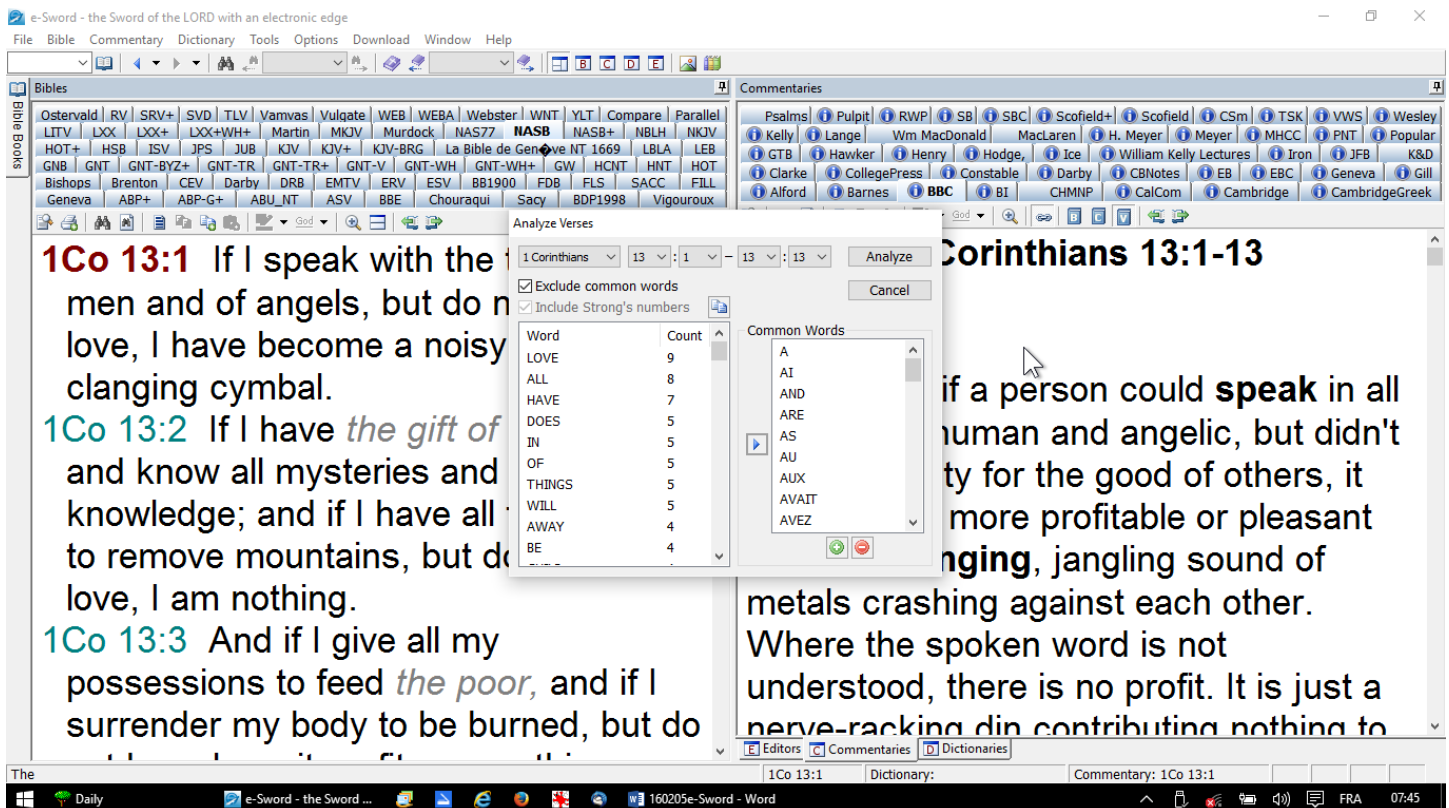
e-Sword - the Sword of the LORD with an electronic edge

File Bible Commentary Dictionary Tools Options Download Window Help

Bibles

Bible Books

Ostervald | RV | SRV+ | SVD | TLV | Vamvas | Vulgate | WEB | WEBA | Webster | WNT | YLT | Compare | Parallel
LITV | LXX | LXX+ | LXX+WH+ | Martin | MKJV | Murdock | NAS77 | NASB | NASB+ | NBLH | NKJV
HOT+ | HSB | ISV | JPS | JUB | KJV | KJV+ | KJV-BRG | La Bible de Gen�ve NT 1669 | LBLA | LEB
GNB | GNT | GNT-BYZ+ | GNT-TR | GNT-TR+ | GNT-V | GNT-WH | GNT-WH+ | GW | HCNT | HNT | HOT
Bishops | Brenton | CEV | Darby | DRB | EMTV | ERV | ESV | BB1900 | FDB | FLS | SACC | FILL
Geneva | ABP+ | ABP-G+ | ABU_NT | ASV | BBE | Chouraqui | Sacy | BDP1998 | Vigouroux

God

1Co 13:1 If I speak with the t men and of angels, but do n love, I have become a noisy clanging cymbal.

1Co 13:2 If I have the gift of and know all mysteries and knowledge; and if I have all to remove mountains, but do love, I am nothing.

1Co 13:3 And if I give all my possessions to feed the poor, and if I surrender my body to be burned, but do

Analyze Verses

1 Corinthians | 13 | 1 – 13 | 13 | Analyze
Exclude common words | Cancel
Include Strong's numbers

| Word | Count |
|---|---|
| LOVE | 9 |
| ALL | 8 |
| HAVE | 7 |
| DOES | 5 |
| IN | 5 |
| OF | 5 |
| THINGS | 5 |
| WILL | 5 |
| AWAY | 4 |
| BE | 4 |

Common Words
A
AI
AND
ARE
AS
AU
AUX
AVAIT
AVEZ

Commentaries

Psalms | Pulpit | RWP | SB | SBC | Scofield+ | Scofield | CSm | TSK | VWS | Wesley
Kelly | Lange | Wm MacDonald | MacLaren | H. Meyer | Meyer | MHCC | PNT | Popular
GTB | Hawker | Henry | Hodge, | Ice | William Kelly Lectures | Iron | JFB | K&D
Clarke | CollegePress | Constable | Darby | CBNotes | EB | EBC | Geneva | Gill
Alford | Barnes | BBC | BI | CHMNP | CalCom | Cambridge | CambridgeGreek

God

Corinthians 13:1-13

if a person could speak in all human and angelic, but didn't ty for the good of others, it more profitable or pleasant nging, jangling sound of metals crashing against each other. Where the spoken word is not understood, there is no profit. It is just a nerve-racking din contributing nothing to

Editors | Commentaries | Dictionaries

The | 1Co 13:1 | Dictionary: | Commentary: 1Co 13:1

Daily | e-Sword - the Sword ... | 160205e-Sword - Word | FRA | 07:45